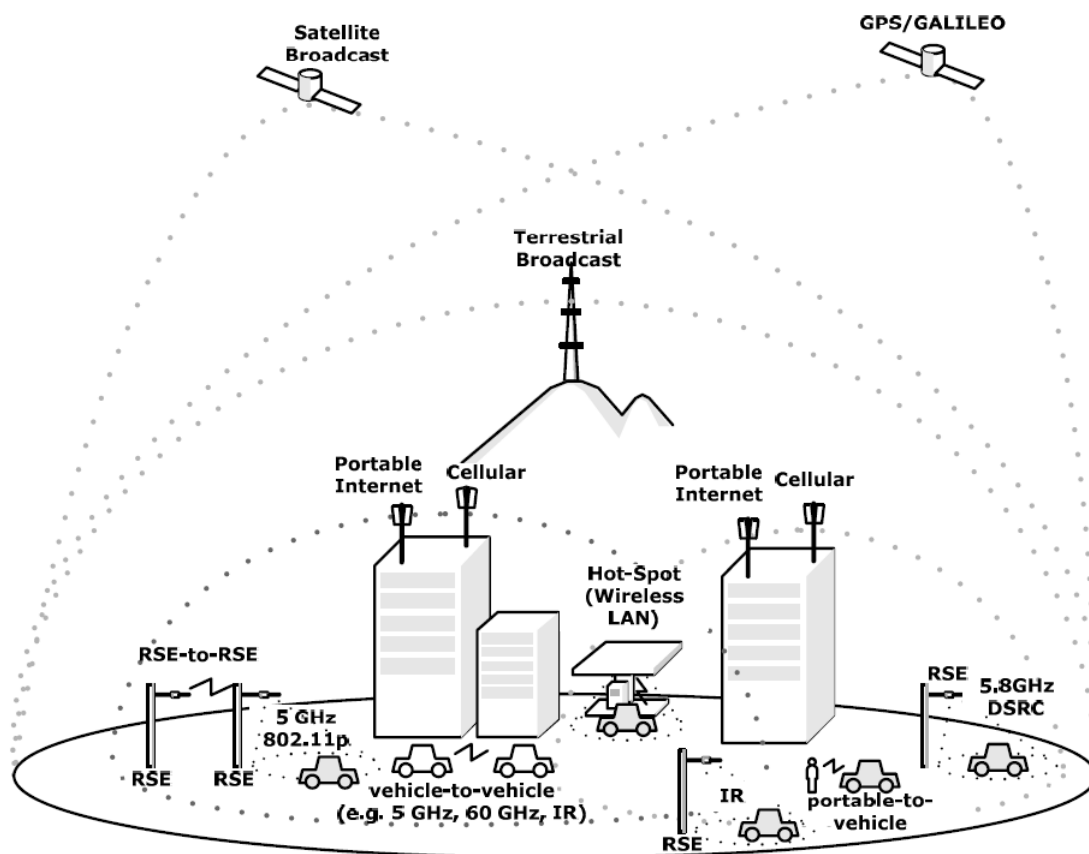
Satellite Broadcast

GPS/GALILEO

Terrestrial Broadcast

Portable Internet

Cellular

Portable Internet

Cellular

Hot-Spot (Wireless LAN)

RSE-to-RSE

5 GHz 802.11p

RSE

RSE

vehicle-to-vehicle (e.g. 5 GHz, 60 GHz, IR)

RSE

5.8GHz DSRC

IR

RSE

portable-to-vehicle